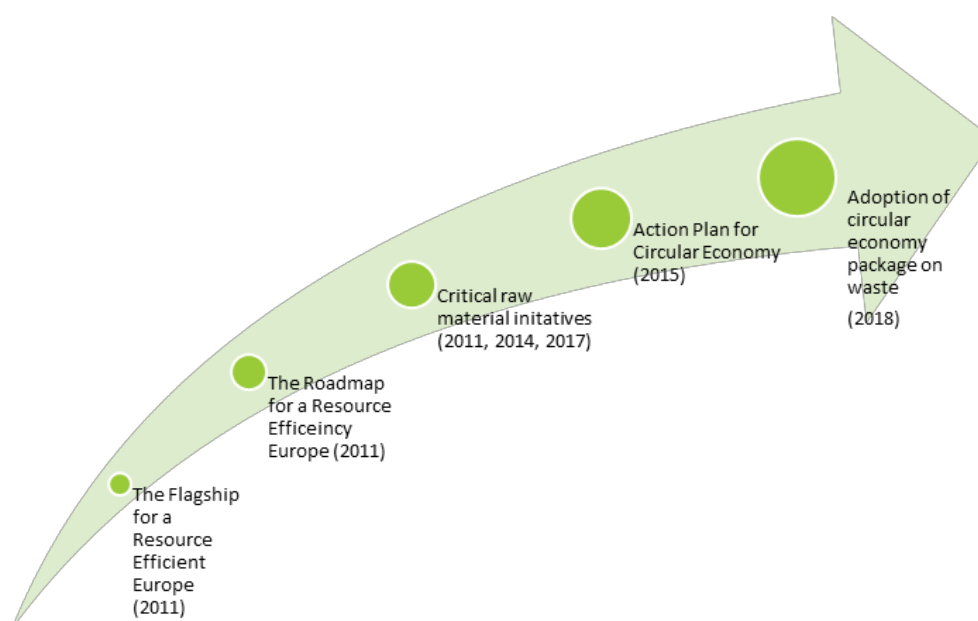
The Flagship for a Resource Efficient Europe (2011)

The Roadmap for a Resource Efficeincy Europe (2011)

Critical raw material initatives (2011, 2014, 2017)

Action Plan for Circular Economy (2015)

Adoption of circular economy package on waste

(2018)